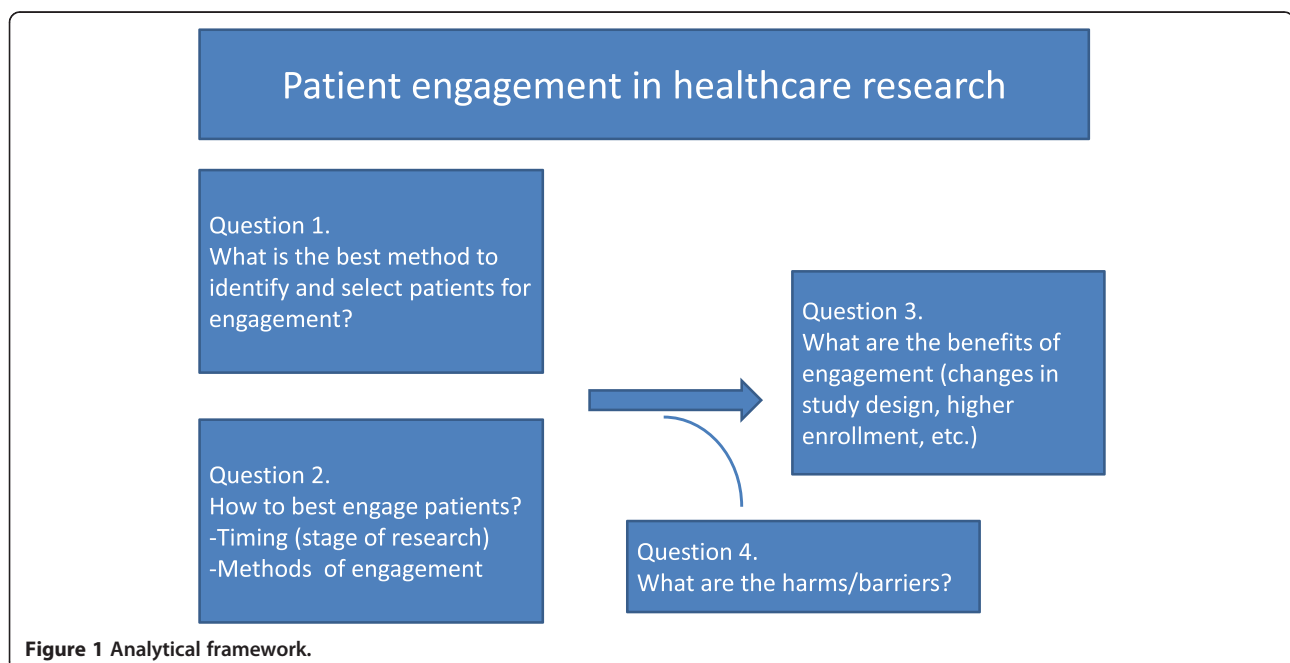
Patient engagement in healthcare research

Question 1.
What is the best method to identify and select patients for engagement?

Question 2.
How to best engage patients?
-Timing (stage of research)
-Methods of engagement

Question 3.
What are the benefits of engagement (changes in study design, higher enrollment, etc.)

Question 4.
What are the harms/barriers?

Figure 1 Analytical framework.